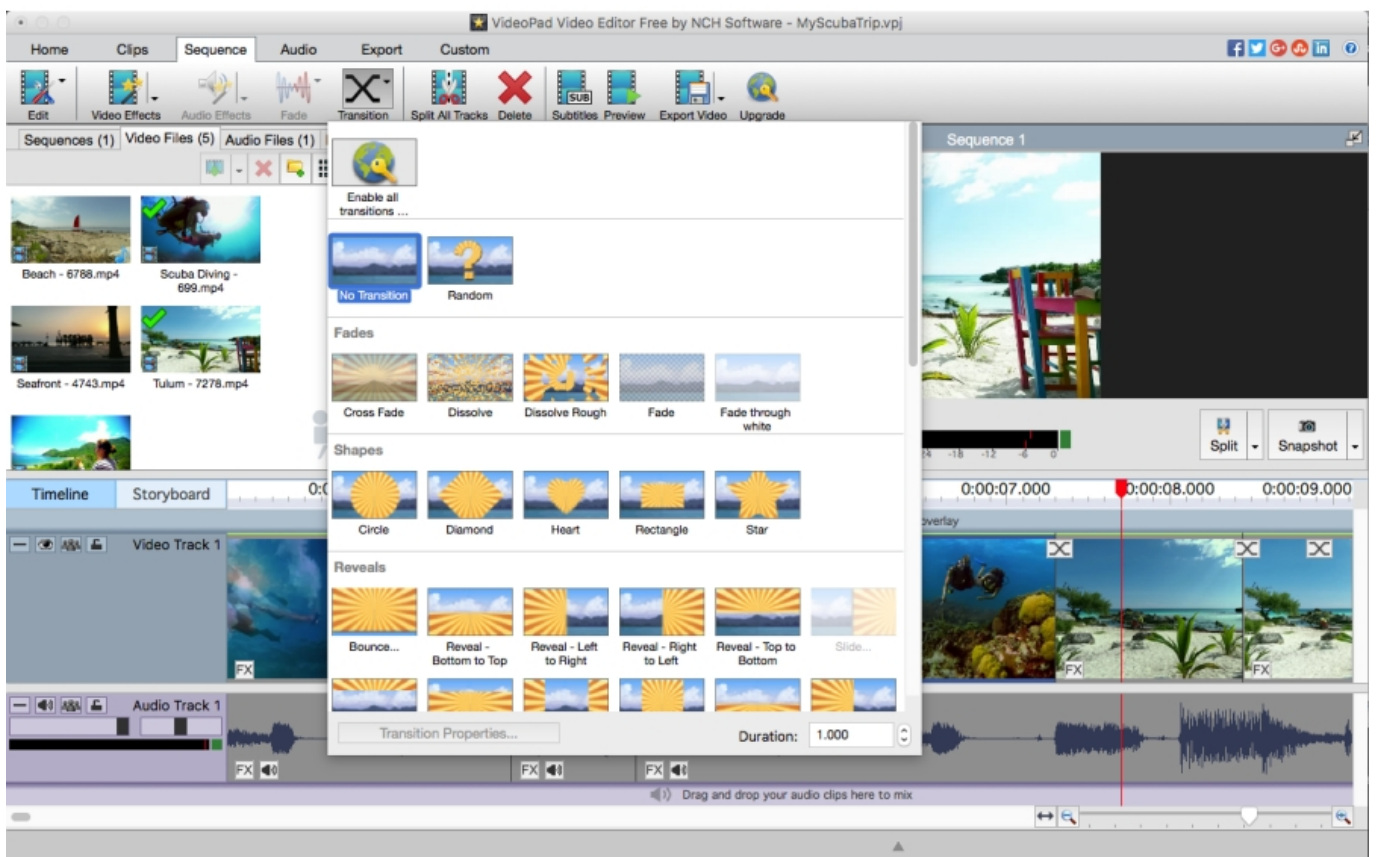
VideoPad Video Editor Free by NCH Software - MyScubaTrip.vpj

Home Clips Sequence Audio Export Custom

Edit Video Effects Audio Effects Fade Transition Split All Tracks Delete Subtitles Preview Export Video Upgrade

Sequences (1) Video Files (5) Audio Files (1)

Beach - 6788.mp4
Scuba Diving - 699.mp4
Seafront - 4743.mp4
Tulum - 7278.mp4

Enable all transitions ...

No Transition
Random

Fades

Cross Fade
Dissolve
Dissolve Rough
Fade
Fade through white

Shapes

Circle
Diamond
Heart
Rectangle
Star

Reveals

Bounce...
Reveal - Bottom to Top
Reveal - Left to Right
Reveal - Right to Left
Reveal - Top to Bottom
Slide...

Transition Properties...
Duration: 1.000

Sequence 1

-24 -18 -12 -6 0

Split
Snapshot

Timeline Storyboard
0:0
0:00:07.000 0:00:08.000 0:00:09.000

overlay

Video Track 1
FX
FX
FX

Audio Track 1
FX
FX
FX

Drag and drop your audio clips here to mix